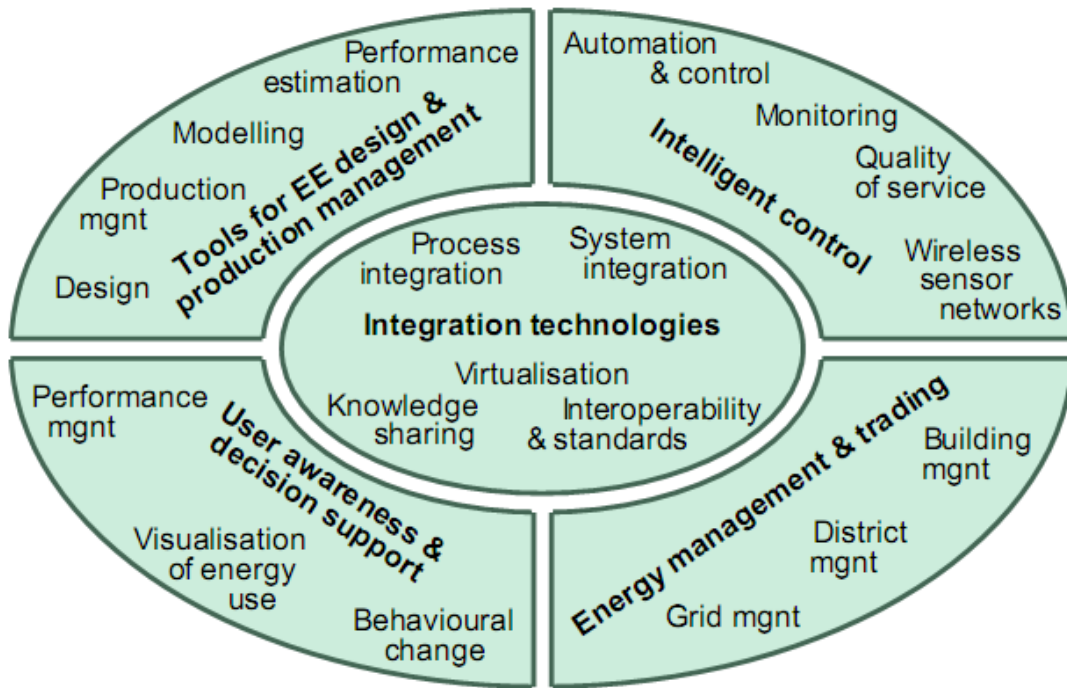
Performance estimation

Modelling

Production mgnt

Design

Tools for EE design & production management

Automation & control

Monitoring

Quality of service

Wireless sensor networks

Intelligent control

Process integration

System integration

Integration technologies

Virtualisation

Knowledge sharing

Interoperability & standards

Performance mgnt

User awareness & decision support

Visualisation of energy use

Behavioural change

Energy management & trading

Building mgnt

District mgnt

Grid mgnt